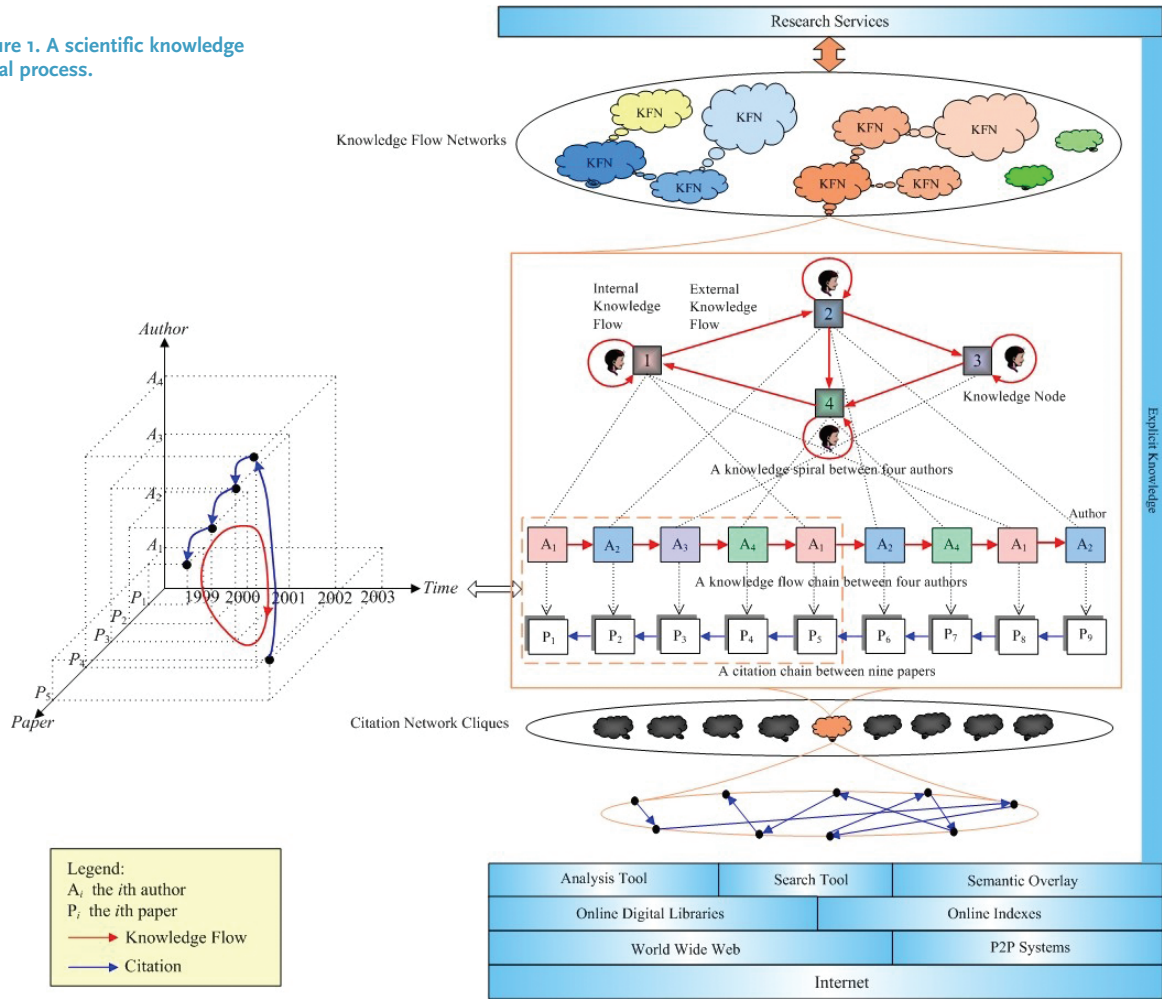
ure 1. A scientific knowledge
al process.

Research Services

Knowledge Flow Networks

KFN KFN KFN KFN KFN KFN KFN KFN

Internal Knowledge Flow

External Knowledge Flow

2

1

3

4

Knowledge Node

A knowledge spiral between four authors

Author

$A_1$ $A_2$ $A_3$ $A_4$ $A_1$ $A_2$ $A_4$ $A_1$ $A_2$

A knowledge flow chain between four authors

$P_1$ $P_2$ $P_3$ $P_4$ $P_5$ $P_6$ $P_7$ $P_8$ $P_9$

A citation chain between nine papers

Citation Network Cliques

Explicit Knowledge

Author

$A_4$

$A_3$

$A_2$

$A_1$

$P_1$

$P_2$

$P_3$

$P_4$

$P_5$

Paper

1999 2000 2001 2002 2003

Time

Legend:
$A_i$ the $i$th author
$P_i$ the $i$th paper
Knowledge Flow
Citation

| Analysis Tool | Search Tool | Semantic Overlay |
|---|---|---|
| Online Digital Libraries | Online Indexes | |
| World Wide Web | P2P Systems | |
| Internet | | |